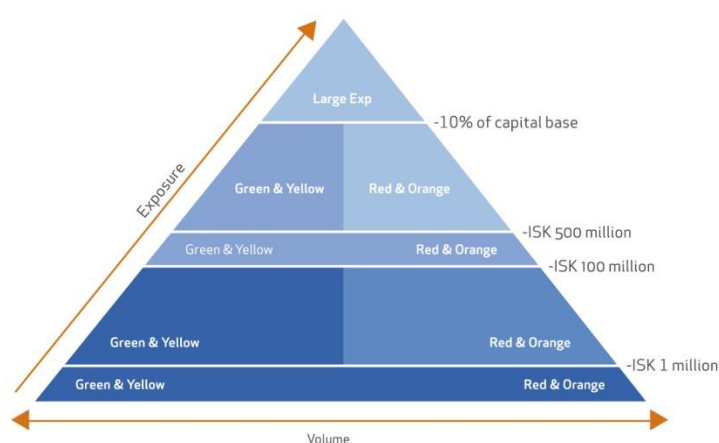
Exposure

Large Exp

-10% of capital base

Green & Yellow

Red & Orange

-ISK 500 million

Green & Yellow

Red & Orange

-ISK 100 million

Green & Yellow

Red & Orange

-ISK 1 million

Green & Yellow

Red & Orange

Volume